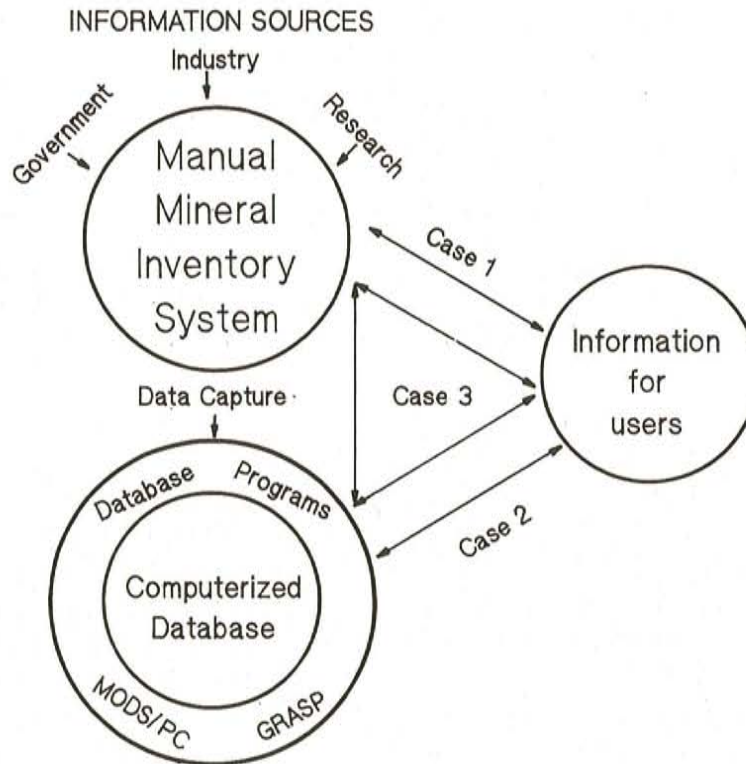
INFORMATION SOURCES

Industry

Government

Research

Manual Mineral Inventory System

Case 1

Information for users

Case 3

Data Capture

Database

Programs

Case 2

Computerized Database

MODS/PC

GRASP